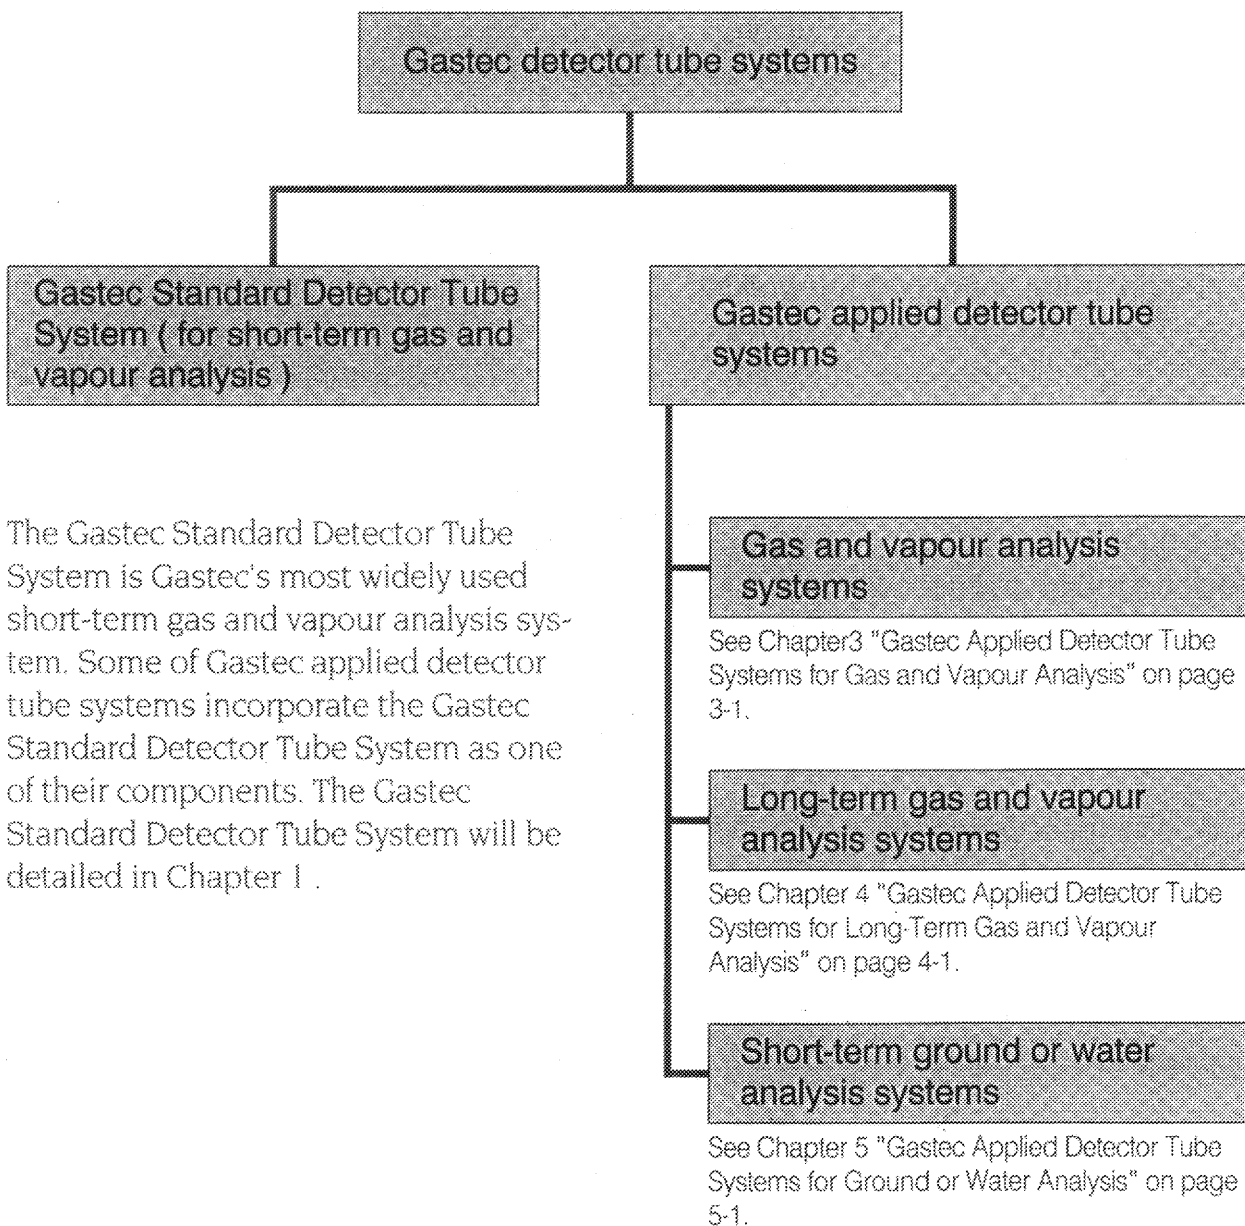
Gastec detector tube systems

Gastec Standard Detector Tube System ( for short-term gas and vapour analysis )

Gastec applied detector tube systems

The Gastec Standard Detector Tube System is Gastec's most widely used short-term gas and vapour analysis system. Some of Gastec applied detector tube systems incorporate the Gastec Standard Detector Tube System as one of their components. The Gastec Standard Detector Tube System will be detailed in Chapter 1 .

Gas and vapour analysis systems

See Chapter3 "Gastec Applied Detector Tube Systems for Gas and Vapour Analysis" on page 3-1.

Long-term gas and vapour analysis systems

See Chapter 4 "Gastec Applied Detector Tube Systems for Long-Term Gas and Vapour Analysis" on page 4-1.

Short-term ground or water analysis systems

See Chapter 5 "Gastec Applied Detector Tube Systems for Ground or Water Analysis" on page 5-1.